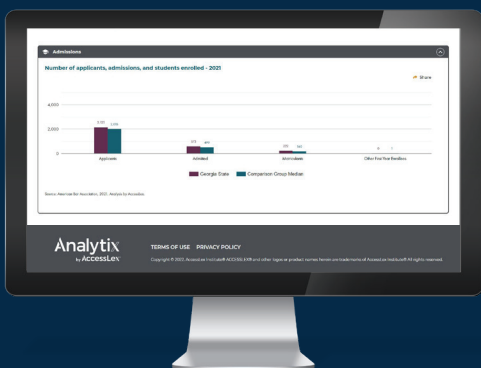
Admissions

Number of applicants, admissions, and students enrolled - 2021

Share

4,000

2,000

0

2,123 1,978

Applicants

573 490

Admitted

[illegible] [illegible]

Matriculants

0 0

Other First-Year Enrollees

Georgia State Comparison Group Median

Source: American Bar Association, 2021. Analysis by AccessLex.

Analytix by AccessLex

TERMS OF USE PRIVACY POLICY

Copyright © 2021, AccessLex Institute® ACCESSLEX® and other logos or product names herein are trademarks of AccessLex Institute® All rights reserved.